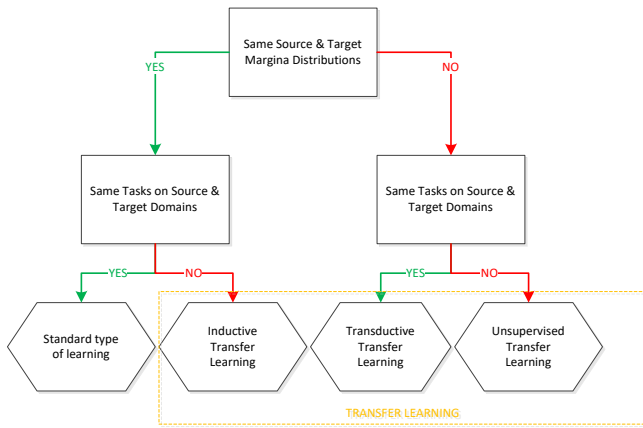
Same Source & Target Margina Distributions

YES

NO

Same Tasks on Source & Target Domains

Same Tasks on Source & Target Domains

YES

NO

YES

NO

Standard type of learning

Inductive Transfer Learning

Transductive Transfer Learning

Unsupervised Transfer Learning

TRANSFER LEARNING